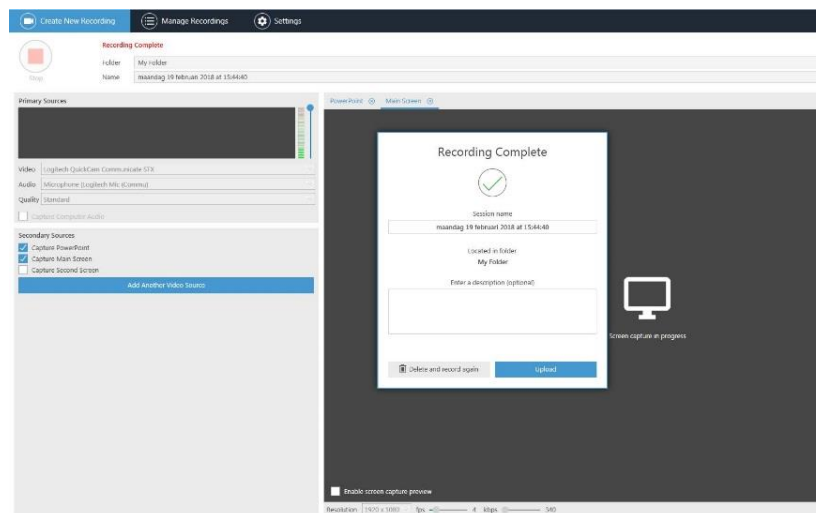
Create New Recording
Manage Recordings
Settings

Stop
Recording Complete
Folder My Folder
Name maandag 19 februari 2018 at 15:44:40

Primary Sources
Video Logitech QuickCam Communicate STX
Audio Microphone (Logitech Mic (Commu)
Quality Standard
Capture Computer Audio

Secondary Sources
Capture PowerPoint
Capture Main Screen
Capture Second Screen
Add Another Video Source

PowerPoint
Main Screen

Recording Complete
Session name
maandag 19 februari 2018 at 15:44:40
Located in folder
My Folder
Enter a description (optional)
Delete and record again
Upload

Screen capture in progress

Enable screen capture preview
Resolution 1920 x 1080 fps 4 kbps 580